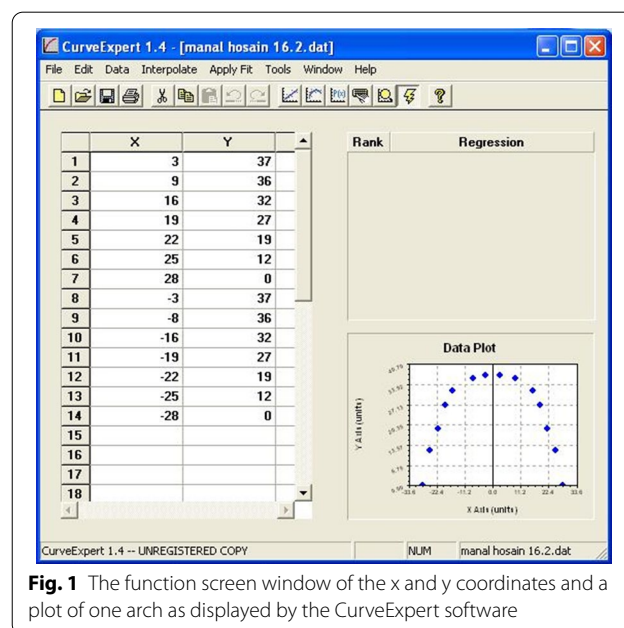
CurveExpert 1.4 - [manal hosain 16.2.dat]

File Edit Data Interpolate Apply Fit Tools Window Help

| | X | Y |
|---|---|---|
| 1 | 3 | 37 |
| 2 | 9 | 36 |
| 3 | 16 | 32 |
| 4 | 19 | 27 |
| 5 | 22 | 19 |
| 6 | 25 | 12 |
| 7 | 28 | 0 |
| 8 | -3 | 37 |
| 9 | -8 | 36 |
| 10 | -16 | 32 |
| 11 | -19 | 27 |
| 12 | -22 | 19 |
| 13 | -25 | 12 |
| 14 | -28 | 0 |
| 15 | | |
| 16 | | |
| 17 | | |
| 18 | | |

Rank Regression

Data Plot

40.70
33.92
27.13
20.35
13.57
6.78
0.00

Y Axis (units)

-33.6 -22.4 -11.2 0.0 11.2 22.4 33.6

X Axis (units)

CurveExpert 1.4 -- UNREGISTERED COPY NUM manal hosain 16.2.dat

**Fig. 1** The function screen window of the x and y coordinates and a plot of one arch as displayed by the CurveExpert software